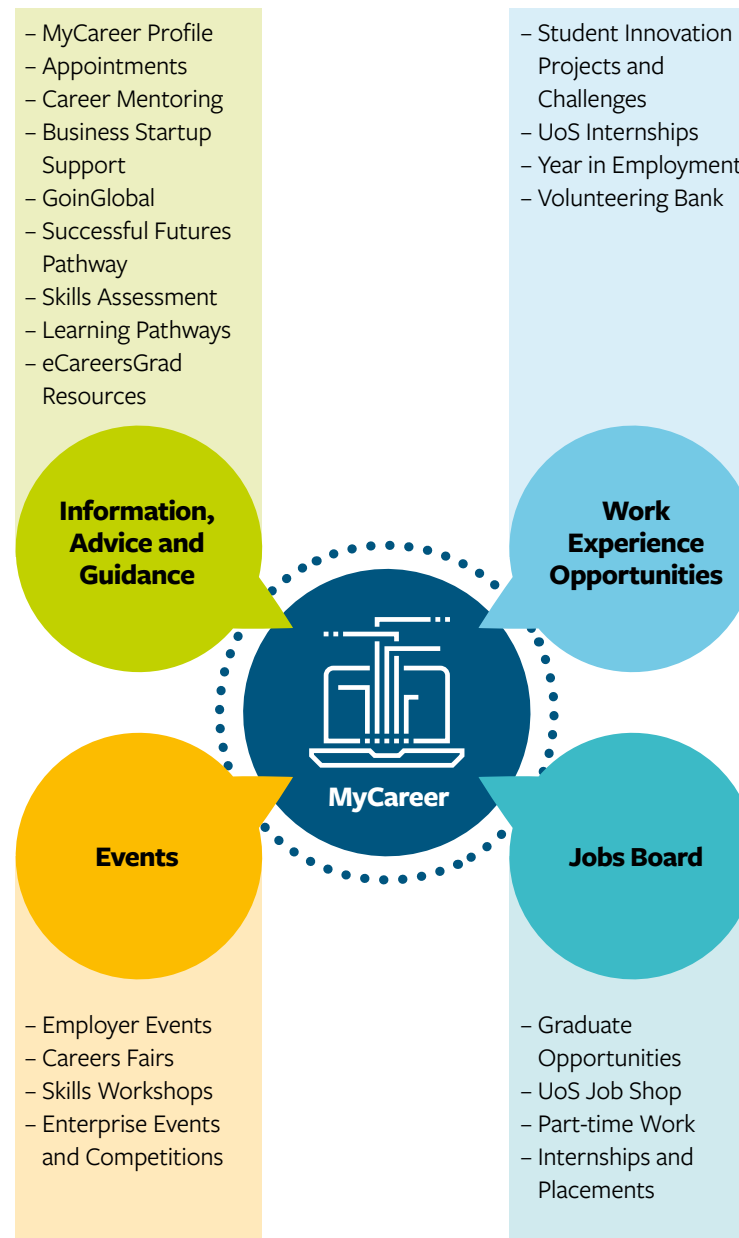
– MyCareer Profile
– Appointments
– Career Mentoring
– Business Startup Support
– GoinGlobal
– Successful Futures Pathway
– Skills Assessment
– Learning Pathways
– eCareersGrad Resources

– Student Innovation Projects and Challenges
– UoS Internships
– Year in Employment
– Volunteering Bank

Information, Advice and Guidance

Work Experience Opportunities

MyCareer

Events

Jobs Board

– Employer Events
– Careers Fairs
– Skills Workshops
– Enterprise Events and Competitions

– Graduate Opportunities
– UoS Job Shop
– Part-time Work
– Internships and Placements